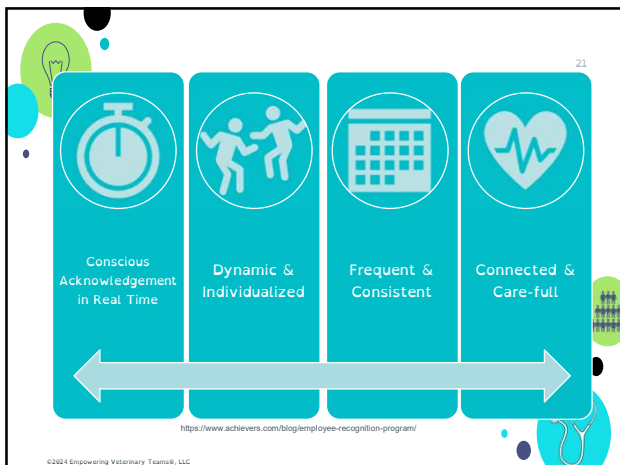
21

Conscious Acknowledgement in Real Time

Dynamic & Individualized

Frequent & Consistent

Connected & Care-full

https://www.achievers.com/blog/employee-recognition-program/

©2024 Empowering Veterinary Teams®, LLC